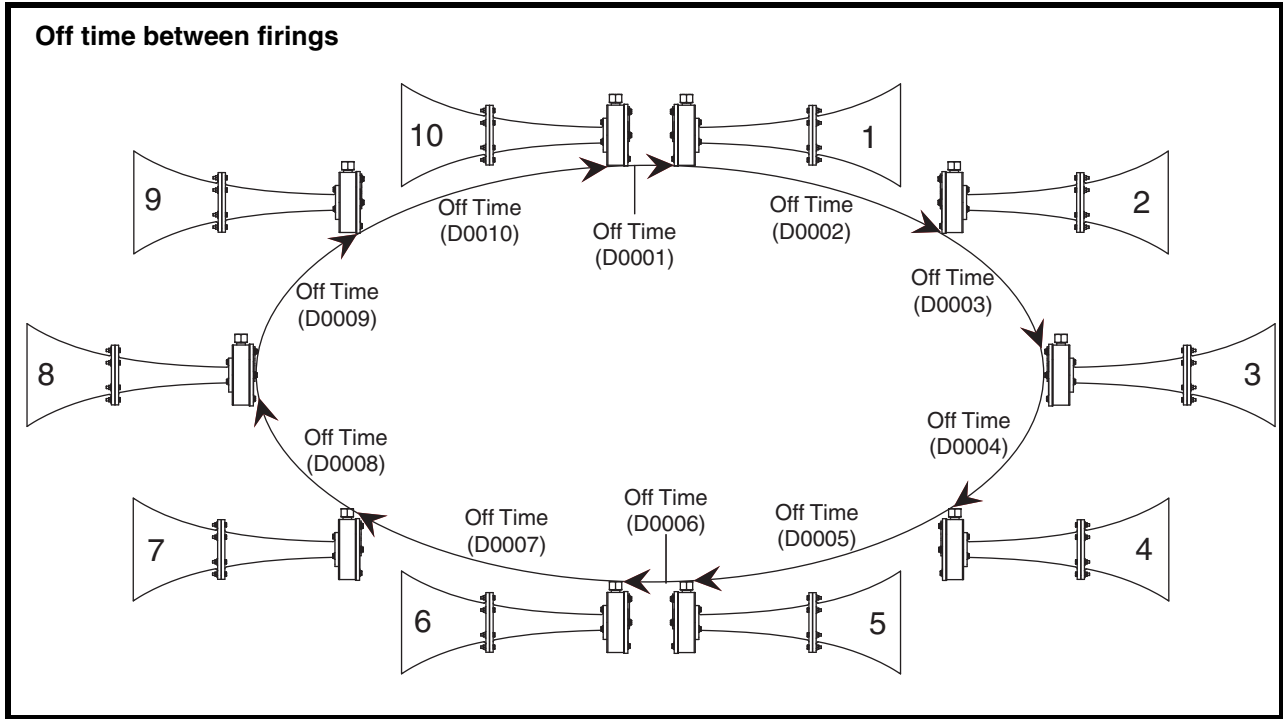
Off time between firings

10

1

9

2

Off Time (D0010)

Off Time (D0001)

Off Time (D0002)

Off Time (D0003)

Off Time (D0009)

8

3

Off Time (D0004)

Off Time (D0008)

Off Time (D0006)

Off Time (D0007)

Off Time (D0005)

7

4

6

5